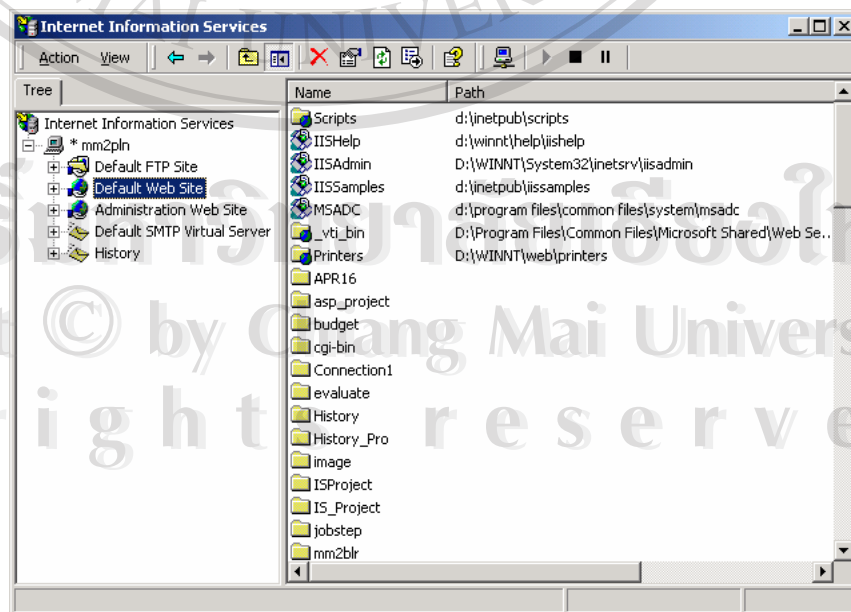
Internet Information Services

Action View

Tree

Internet Information Services
* mm2pln
Default FTP Site
Default Web Site
Administration Web Site
Default SMTP Virtual Server
History

| Name | Path |
|---|---|
| Scripts | d:\inetpub\scripts |
| IISHelp | d:\winnt\help\iishelp |
| IISAdmin | D:\WINNT\System32\inetsrv\iisadmin |
| IISSamples | d:\inetpub\iissamples |
| MSADC | d:\program files\common files\system\msadc |
| _vti_bin | D:\Program Files\Common Files\Microsoft Shared\Web Se... |
| Printers | D:\WINNT\web\printers |
| APR16 | |
| asp_project | |
| budget | |
| cgi-bin | |
| Connection1 | |
| evaluate | |
| History | |
| History_Pro | |
| image | |
| ISProject | |
| IS_Project | |
| jobstep | |
| mm2blr | |

Copyright © by Chiang Mai University
All rights reserved